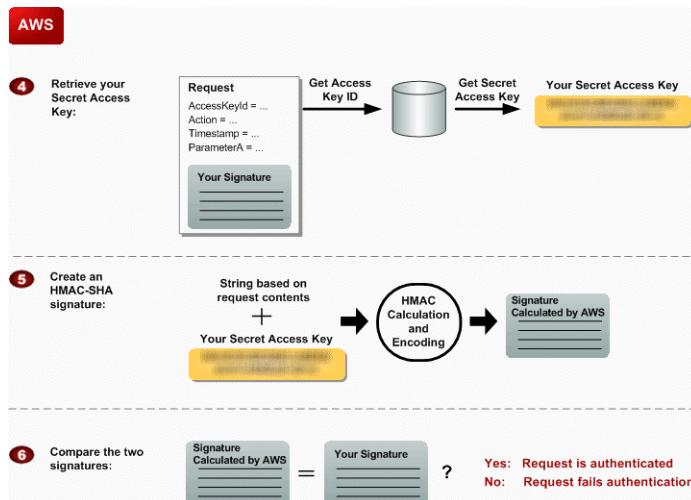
AWS

4 Retrieve your Secret Access Key:

Request
AccessKeyId = ...
Action = ...
Timestamp = ...
ParameterA = ...

Your Signature

Get Access Key ID

Get Secret Access Key

Your Secret Access Key

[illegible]

5 Create an HMAC-SHA signature:

String based on request contents

+

Your Secret Access Key

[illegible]

HMAC Calculation and Encoding

Signature Calculated by AWS

6 Compare the two signatures:

Signature Calculated by AWS

=

Your Signature

?

Yes: Request is authenticated
No: Request fails authenticatio